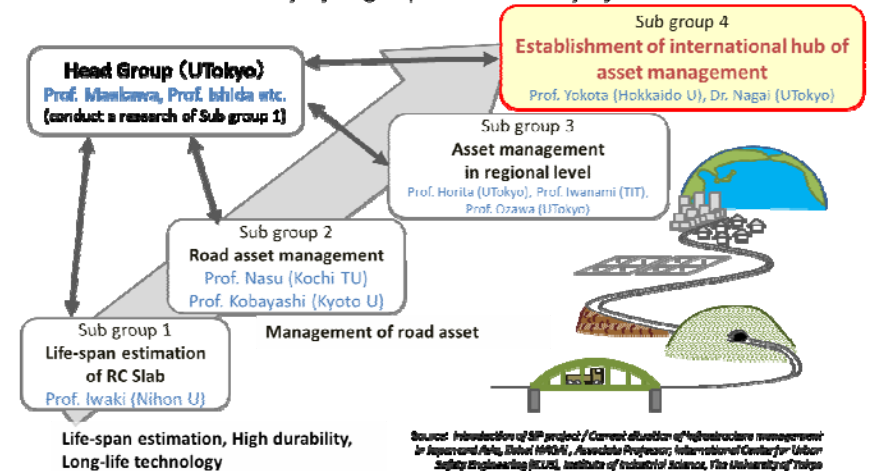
Head Group (UTokyo)
Prof. Maekawa, Prof. Ishida etc.
(conduct a research of Sub group 1)

Sub group 4
Establishment of international hub of asset management
Prof. Yokota (Hokkaido U), Dr. Nagai (UTokyo)

Sub group 3
Asset management in regional level
Prof. Horita (UTokyo), Prof. Iwanami (TIT), Prof. Ozawa (UTokyo)

Sub group 2
Road asset management
Prof. Nasu (Kochi TU)
Prof. Kobayashi (Kyoto U)

Sub group 1
Life-span estimation of RC Slab
Prof. Iwaki (Nihon U)

Management of road asset

Life-span estimation, High durability, Long-life technology

Source: Introduction of SIP project / Current situation of infrastructure management in Japan and Asia, Kohei NAGAI, Associate Professor, International Center for Urban Safety Engineering (ICUS), Institute of Industrial Science, The University of Tokyo